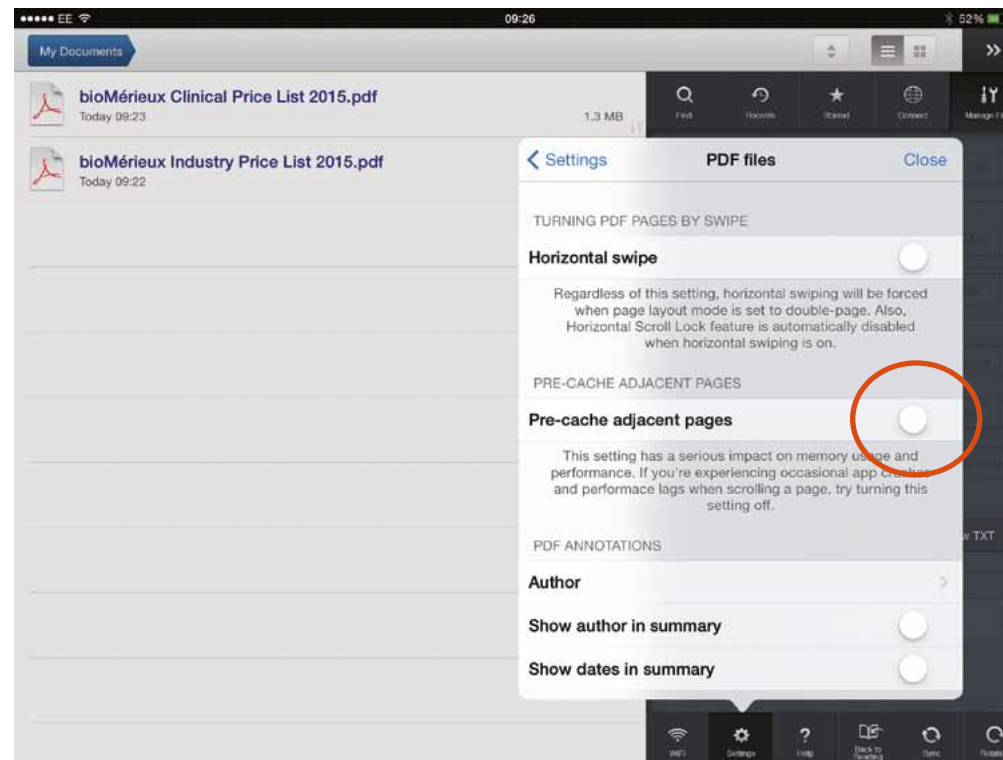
••••• EE 09:26 52%

My Documents

bioMérieux Clinical Price List 2015.pdf
Today 09:23
1.3 MB

bioMérieux Industry Price List 2015.pdf
Today 09:22

Find Recents Starred Connect Manage Fi

< Settings PDF files Close

TURNING PDF PAGES BY SWIPE

Horizontal swipe

Regardless of this setting, horizontal swiping will be forced when page layout mode is set to double-page. Also, Horizontal Scroll Lock feature is automatically disabled when horizontal swiping is on.

PRE-CACHE ADJACENT PAGES

Pre-cache adjacent pages

This setting has a serious impact on memory usage and performance. If you're experiencing occasional app crashes and performace lags when scrolling a page, try turning this setting off.

PDF ANNOTATIONS

Author

Show author in summary

Show dates in summary

w TXT

WiFi Settings Help Back to Reading Sync Rotate